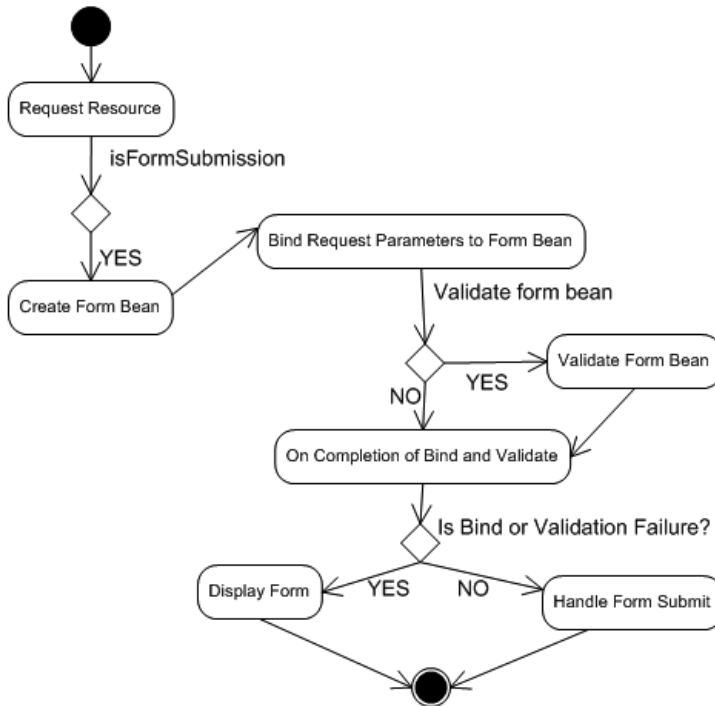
Request Resource

isFormSubmission

YES

Create Form Bean

Bind Request Parameters to Form Bean

Validate form bean

YES

Validate Form Bean

NO

On Completion of Bind and Validate

Is Bind or Validation Failure?

Display Form

YES

NO

Handle Form Submit